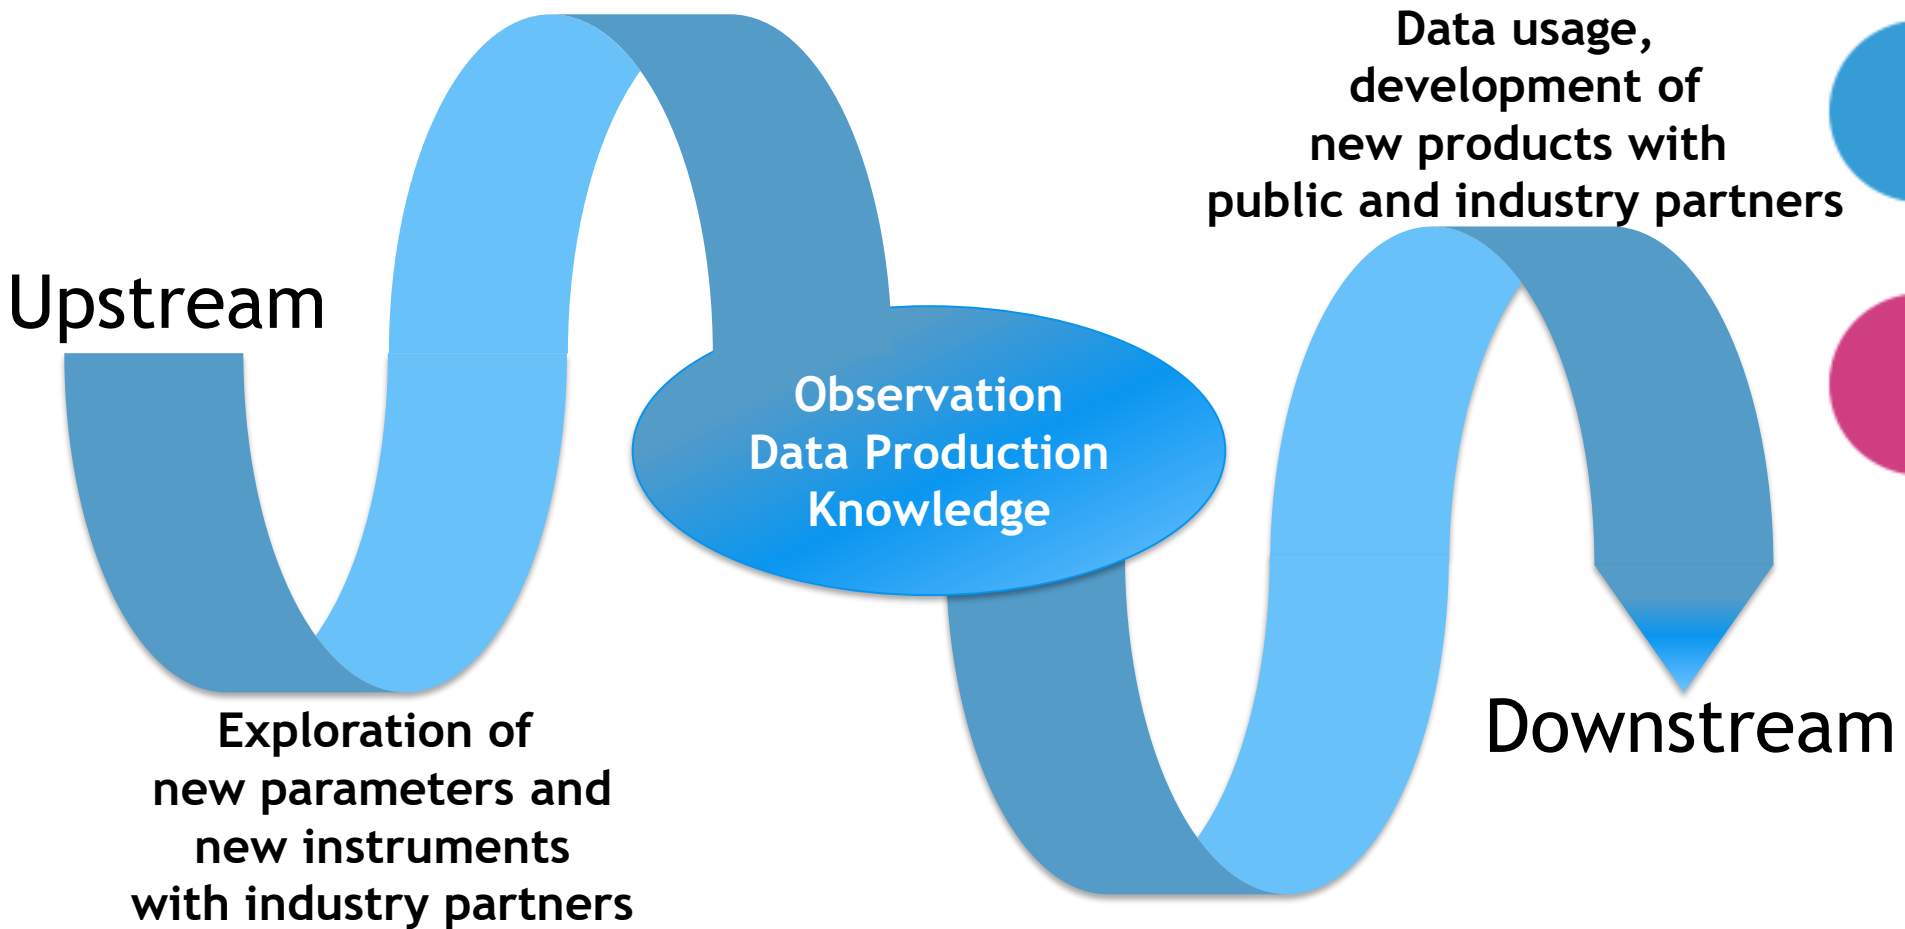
Data usage,
development of
new products with
public and industry partners

Upstream

Observation
Data Production
Knowledge

Downstream

Exploration of
new parameters and
new instruments
with industry partners